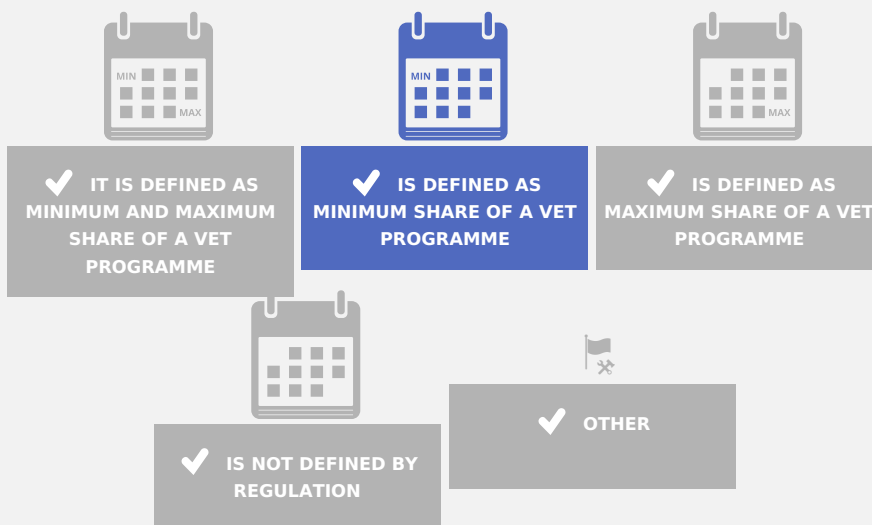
MIN MAX

IT IS DEFINED AS MINIMUM AND MAXIMUM SHARE OF A VET PROGRAMME

MIN

IS DEFINED AS MINIMUM SHARE OF A VET PROGRAMME

MAX

IS DEFINED AS MAXIMUM SHARE OF A VET PROGRAMME

IS NOT DEFINED BY REGULATION

OTHER